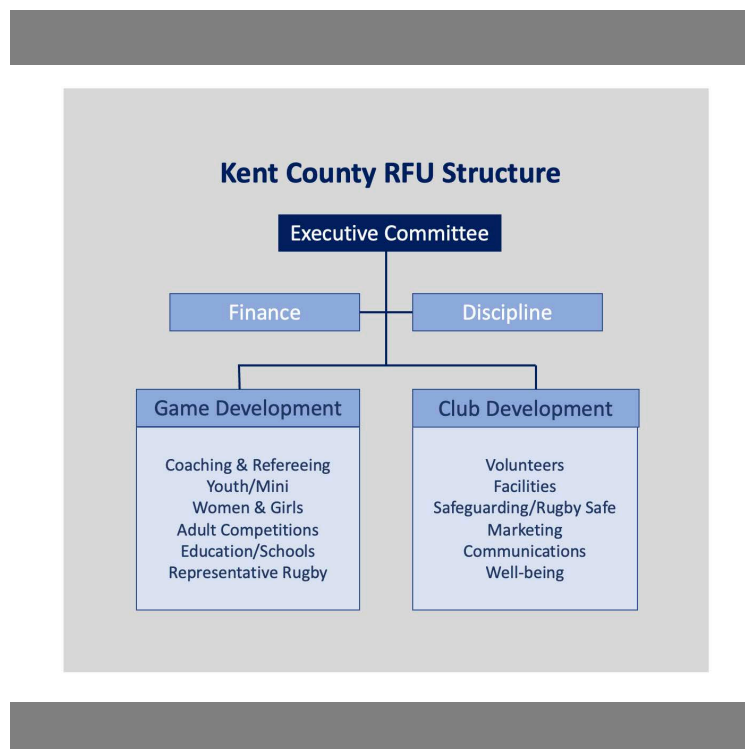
Kent County RFU Structure

Executive Committee

Finance

Discipline

Game Development

Coaching & Refereeing
Youth/Mini
Women & Girls
Adult Competitions
Education/Schools
Representative Rugby

Club Development

Volunteers
Facilities
Safeguarding/Rugby Safe
Marketing
Communications
Well-being